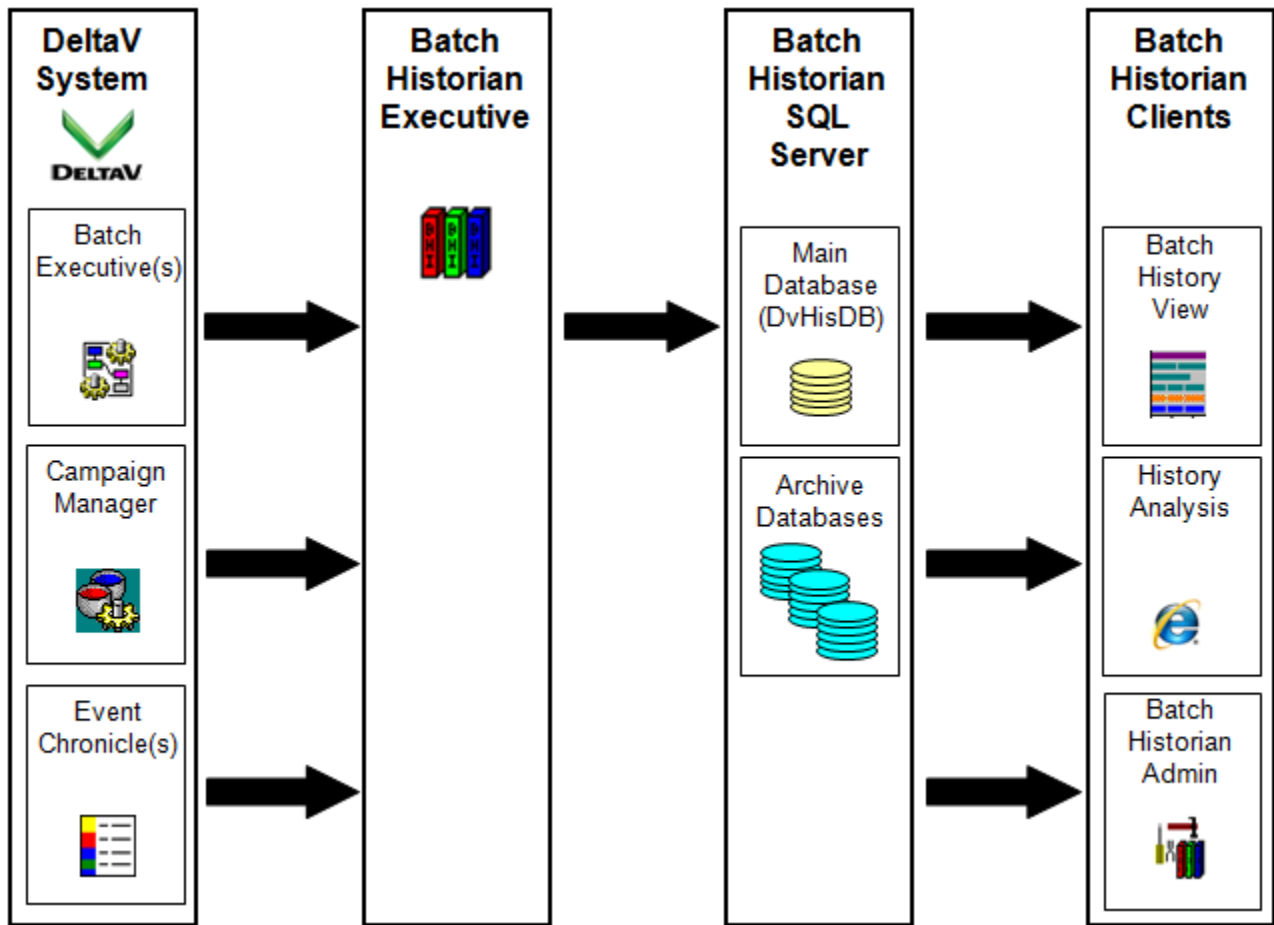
DeltaV System

DELTAV

Batch Executive(s)

Campaign Manager

Event Chronicle(s)

Batch Historian Executive

BHI BHI BHI

Batch Historian SQL Server

Main Database (DvHisDB)

Archive Databases

Batch Historian Clients

Batch History View

History Analysis

Batch Historian Admin